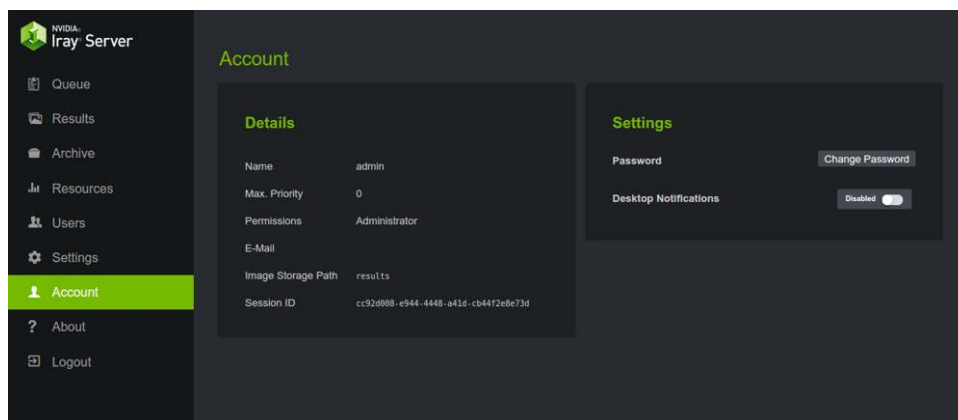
NVIDIA.
Iray Server

Queue
Results
Archive
Resources
Users
Settings
Account
? About
Logout

Account

Details

| | |
|---|---|
| Name | admin |
| Max. Priority | 0 |
| Permissions | Administrator |
| E-Mail | |
| Image Storage Path | results |
| Session ID | cc92d008-e944-4448-a41d-cb44f2e8e73d |

Settings

Password
Change Password

Desktop Notifications
Disabled